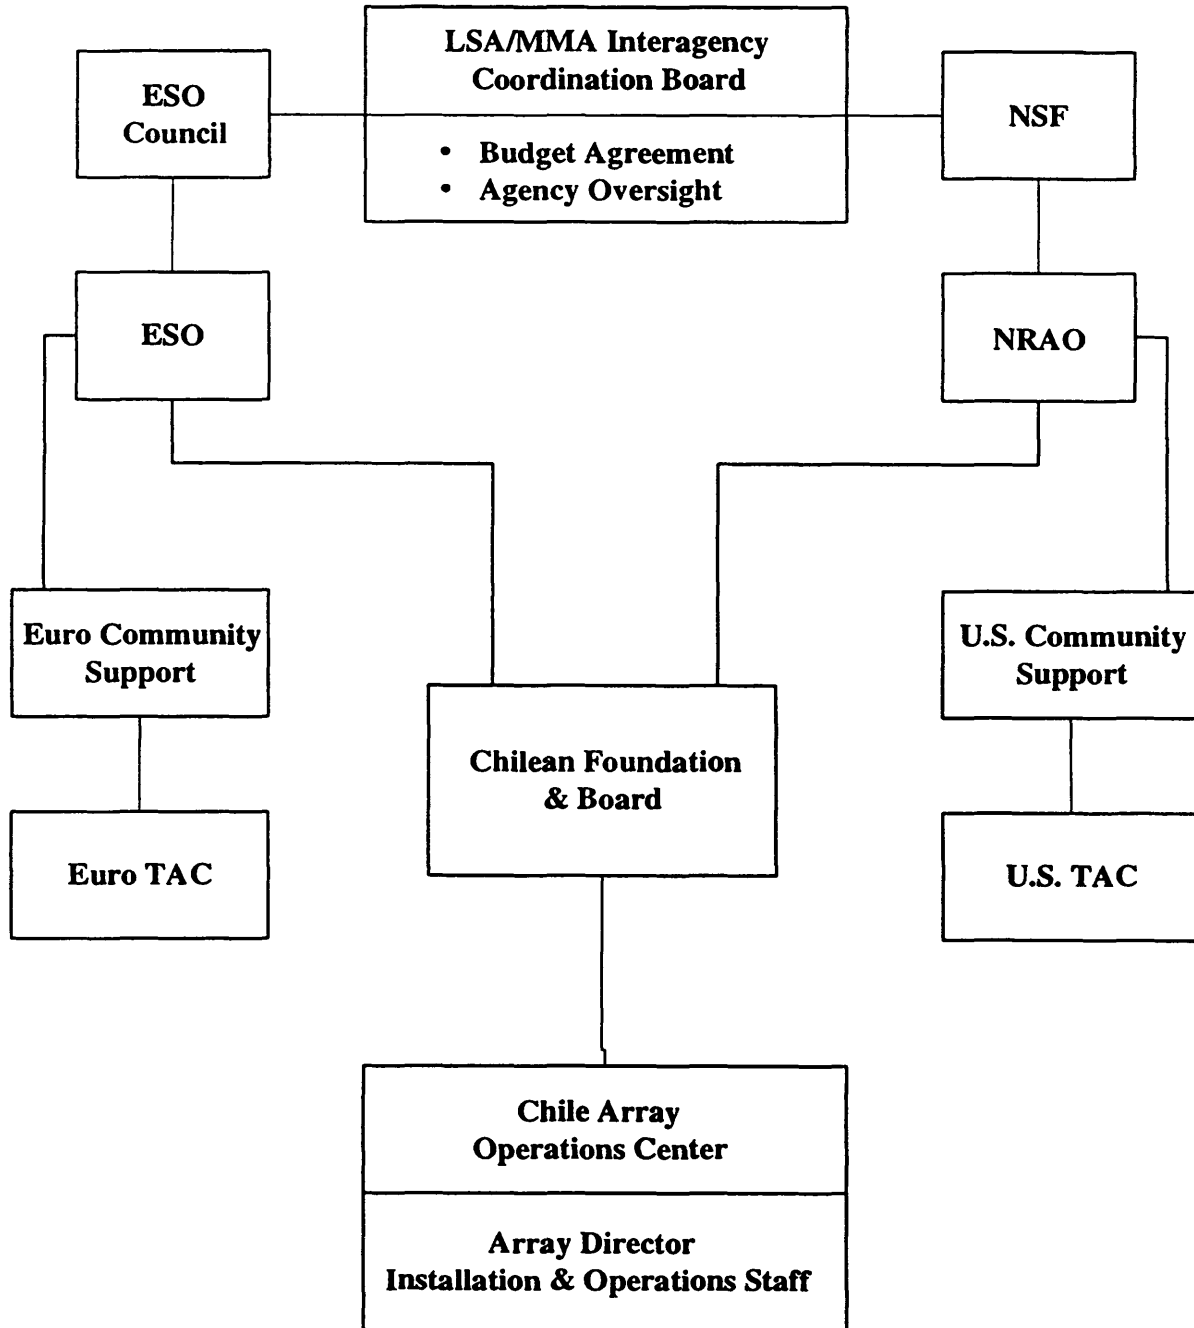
ESO Council

LSA/MMA Interagency Coordination Board

- Budget Agreement
- Agency Oversight

NSF

ESO

NRAO

Euro Community Support

Euro TAC

Chilean Foundation & Board

U.S. Community Support

U.S. TAC

Chile Array Operations Center

Array Director
Installation & Operations Staff